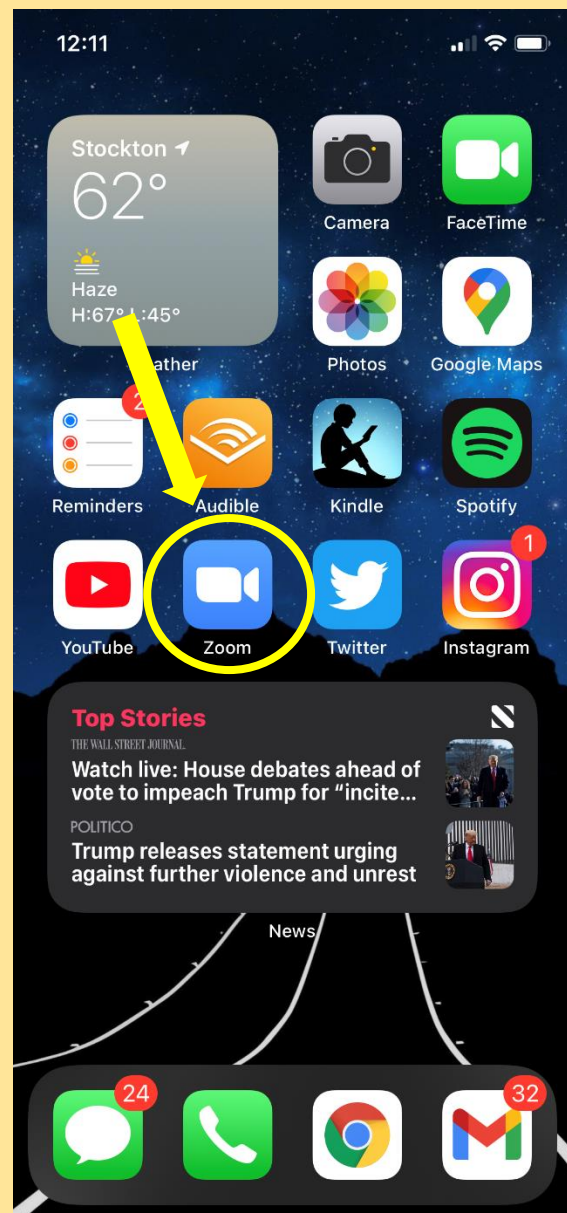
12:11

Stockton
62°
Haze
H:67° L:45°
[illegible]ather

Camera
FaceTime
Photos
Google Maps

2
Reminders
Audible
Kindle
Spotify

YouTube
Zoom
Twitter
1
Instagram

Top Stories
THE WALL STREET JOURNAL.
Watch live: House debates ahead of vote to impeach Trump for "incite...
POLITICO
Trump releases statement urging against further violence and unrest

News

24
32